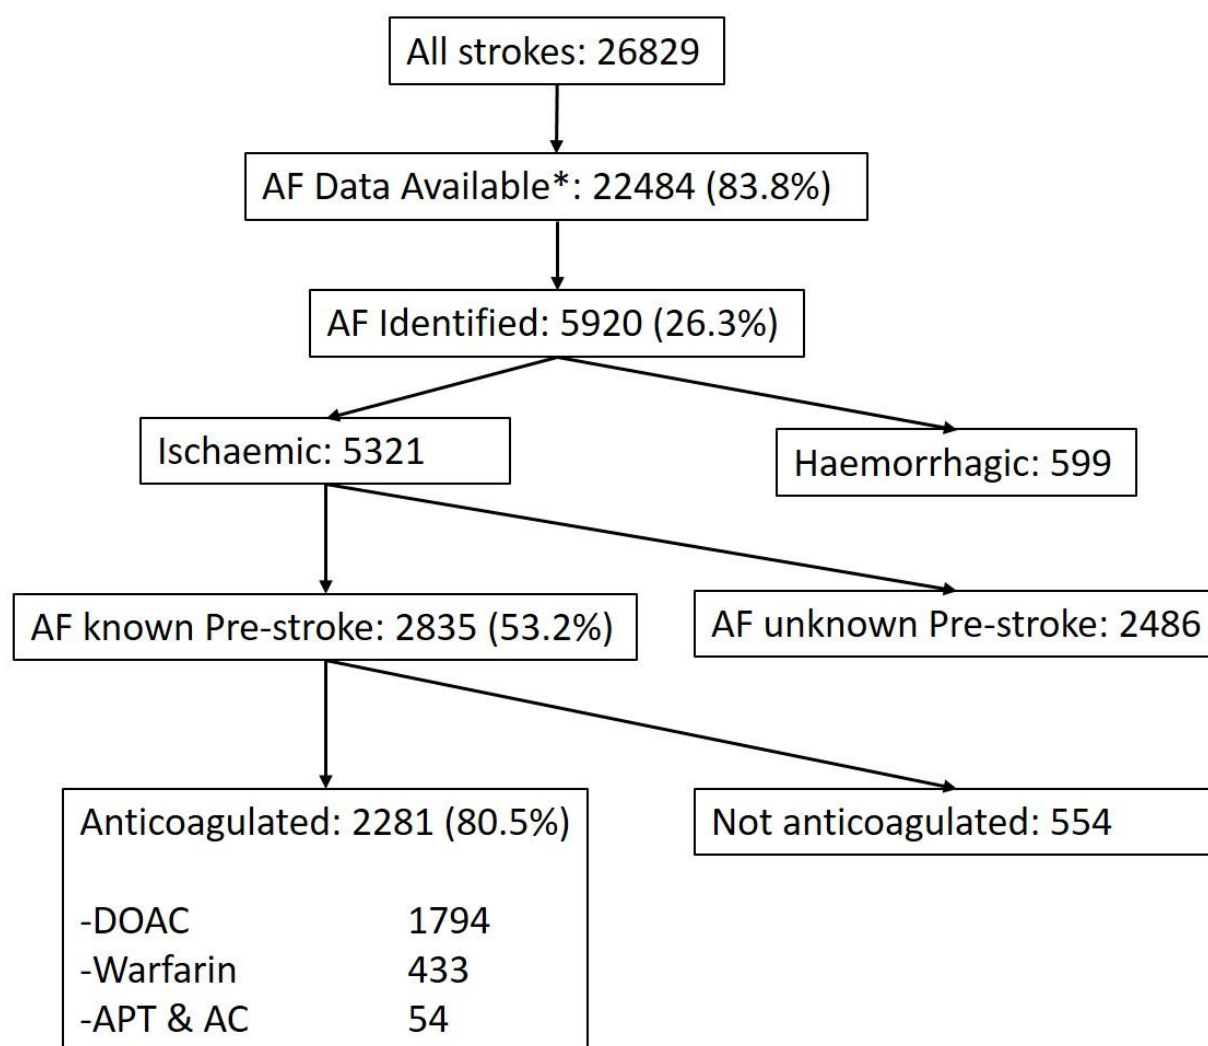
All strokes: 26829

AF Data Available*: 22484 (83.8%)

AF Identified: 5920 (26.3%)

Ischaemic: 5321

Haemorrhagic: 599

AF known Pre-stroke: 2835 (53.2%)

AF unknown Pre-stroke: 2486

Anticoagulated: 2281 (80.5%)

-DOAC 1794
-Warfarin 433
-APT & AC 54

Not anticoagulated: 554